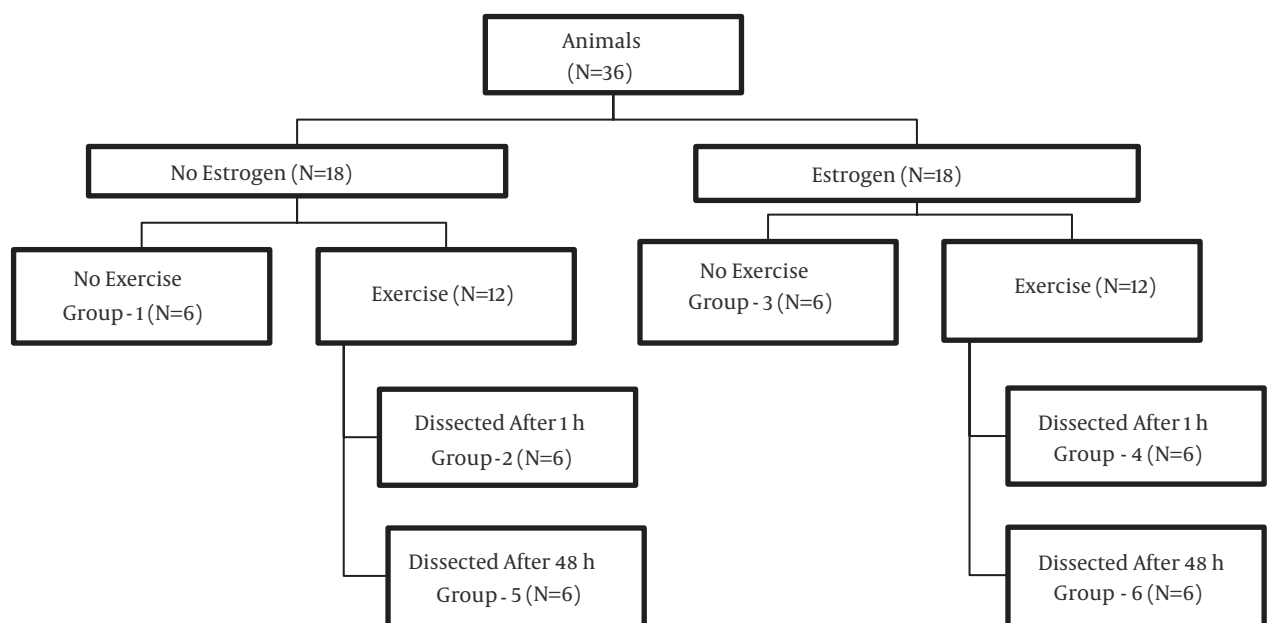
Animals
(N=36)

No Estrogen (N=18)

Estrogen (N=18)

No Exercise
Group - 1 (N=6)

Exercise (N=12)

No Exercise
Group - 3 (N=6)

Exercise (N=12)

Dissected After 1 h
Group - 2 (N=6)

Dissected After 1 h
Group - 4 (N=6)

Dissected After 48 h
Group - 5 (N=6)

Dissected After 48 h
Group - 6 (N=6)